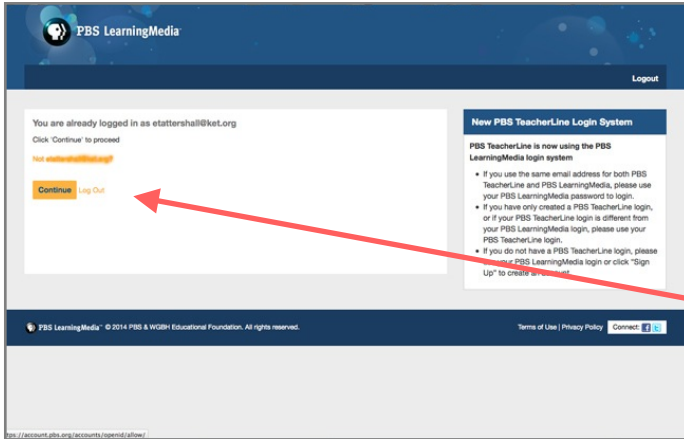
PBS LearningMedia

Logout

You are already logged in as etattershall@ket.org

Click 'Continue' to proceed

Not etattershall@ket.org?

Continue Log Out

New PBS TeacherLine Login System

PBS TeacherLine is now using the PBS LearningMedia login system

- If you use the same email address for both PBS TeacherLine and PBS LearningMedia, please use your PBS LearningMedia password to login.
- If you have only created a PBS TeacherLine login, or if your PBS TeacherLine login is different from your PBS LearningMedia login, please use your PBS TeacherLine login.
- If you do not have a PBS TeacherLine login, please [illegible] your PBS LearningMedia login or click "Sign Up" to create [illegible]

PBS LearningMedia™ © 2014 PBS & WGBH Educational Foundation. All rights reserved.

Terms of Use | Privacy Policy Connect:

https://account.pbs.org/accounts/openid/allow/